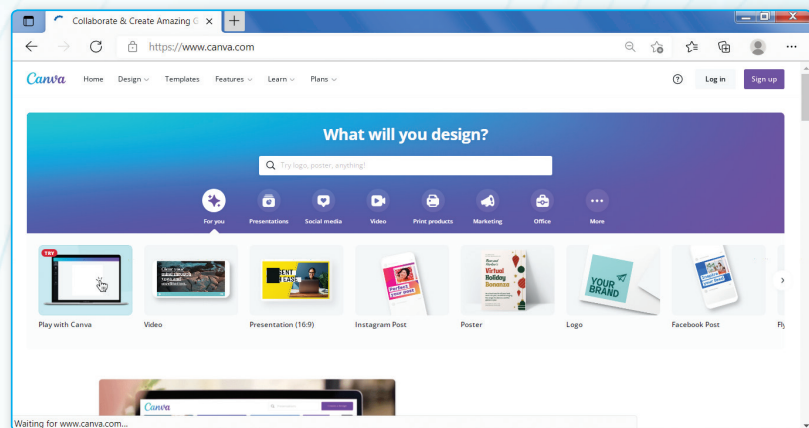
Collaborate & Create Amazing G

https://www.canva.com

Canva Home Design Templates Features Learn Plans

Log in Sign up

What will you design?

Try logo, poster, anything!

For you Presentations Social media Video Print products Marketing Office More

TRY

Play with Canva

Video

Presentation (16:9)

Instagram Post

Virtual Holiday Bonanza

Poster

YOUR BRAND

Logo

Facebook Post

Fly

Canva

Waiting for www.canva.com...